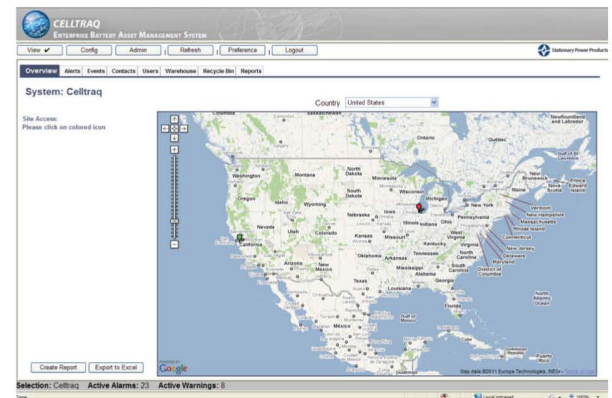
CELLTRAQ
ENTERPRISE BATTERY ASSET MANAGEMENT SYSTEM

View ✔ | Config | Admin | Refresh | Preference | Logout

Stationary Power Products

Overview | Alerts | Events | Contacts | Users | Warehouse | Recycle Bin | Reports

System: Celltraq

Country United States

Site Access:
Please click on colored icon

Ontario
Quebec
Newfoundland and Labrador
Washington
Montana
North Dakota
Minnesota
Oregon
Idaho
South Dakota
Wisconsin
Michigan
New Brunswick
Nova Scotia
Prince Edward Island
Maine
Vermont
New Hampshire
Massachusetts
Rhode Island
Connecticut
New York
New Jersey
Delaware
Maryland
District of Columbia
Wyoming
Nebraska
Iowa
Illinois
Indiana
Ohio
Pennsylvania
Nevada
Utah
Colorado
Kansas
Missouri
Kentucky
West Virginia
Virginia
California
Arizona
New Mexico
Oklahoma
Arkansas
Tennessee
North Carolina
South Carolina
Mississippi
Alabama
Georgia
Texas
Louisiana
Florida
Mexico
Gulf of Mexico
Cuba
Puerto Rico
North Atlantic Ocean

Google
Map data ©2011 Europa Technologies, INEGI - Terms of Use

Create Report | Export to Excel

Selection: Celltraq Active Alarms: 23 Active Warnings: 8

Done
Local intranet
100%